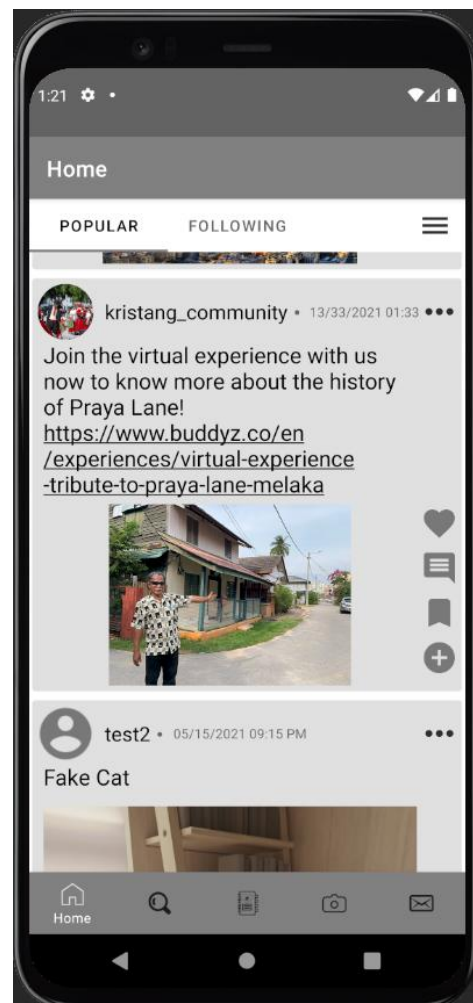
1:21

Home

POPULAR FOLLOWING

kristang_community • 13/33/2021 01:33

Join the virtual experience with us now to know more about the history of Praya Lane!
https://www.buddyz.co/en/experiences/virtual-experience-tribute-to-praya-lane-melaka

test2 • 05/15/2021 09:15 PM

Fake Cat

Home